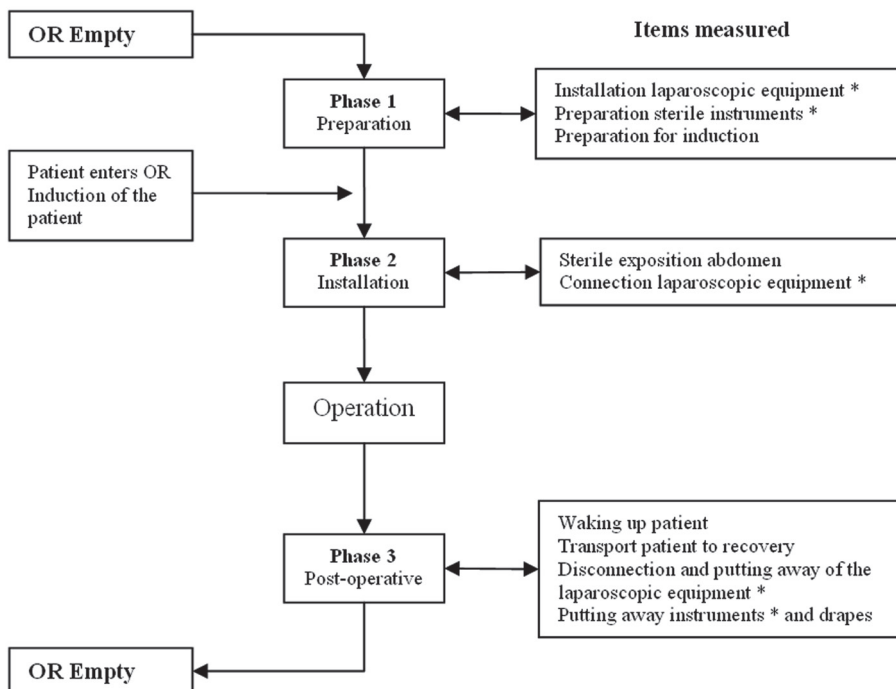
OR Empty

Items measured

Phase 1
Preparation

Installation laparoscopic equipment *
Preparation sterile instruments *
Preparation for induction

Patient enters OR
Induction of the patient

Phase 2
Installation

Sterile exposition abdomen
Connection laparoscopic equipment *

Operation

Phase 3
Post-operative

Waking up patient
Transport patient to recovery
Disconnection and putting away of the laparoscopic equipment *
Putting away instruments * and drapes

OR Empty